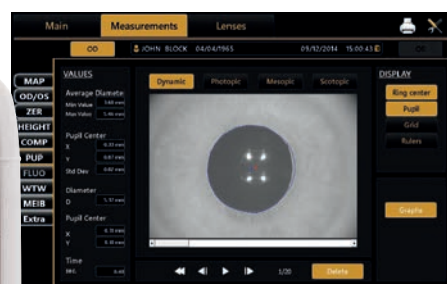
Main Measurements Lenses

OD JOHN BLOCK 04/04/1965 09/12/2014 15:00:43 OS

MAP
OD/OS
ZER
HEIGHT
COMP
PUP
FLUO
WTW
MEIB
Extra

VALUES

Average Diameter
Min Value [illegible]
Max Value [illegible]

Pupil Center
X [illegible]
Y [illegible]
Std Dev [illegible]

Diameter
D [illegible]

Pupil Center
X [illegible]
Y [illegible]

Time
sec. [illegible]

Dynamic Photopic Mesopic Scotopic

1/20 Delete

DISPLAY
Ring center
Pupil
Grid
Rulers

Graphs